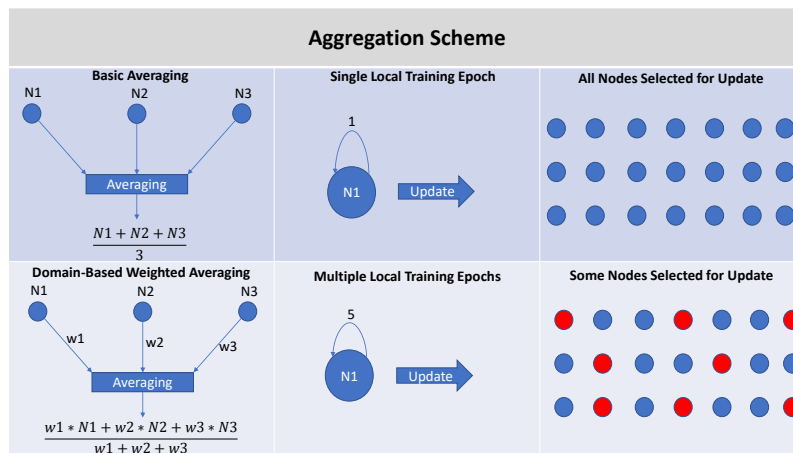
Aggregation Scheme

Basic Averaging

N1

N2

N3

Averaging

$\frac{N1 + N2 + N3}{3}$

Single Local Training Epoch

1

N1

Update

All Nodes Selected for Update

Domain-Based Weighted Averaging

N1

N2

N3

w1

w2

w3

Averaging

$\frac{w1 * N1 + w2 * N2 + w3 * N3}{w1 + w2 + w3}$

Multiple Local Training Epochs

5

N1

Update

Some Nodes Selected for Update